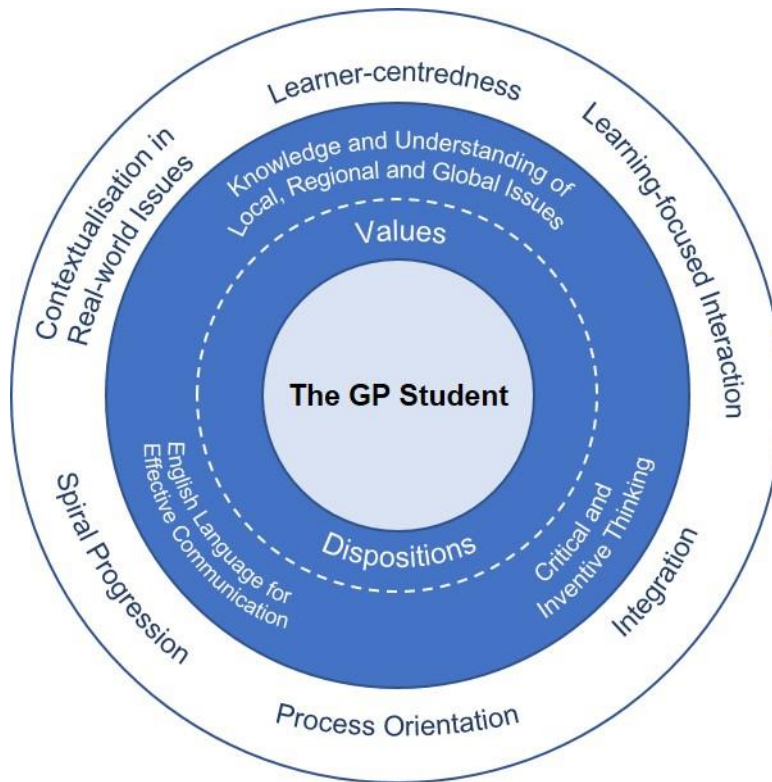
Learner-centredness

Learning-focused Interaction

Integration

Process Orientation

Spiral Progression

Contextualisation in Real-world Issues

Knowledge and Understanding of Local, Regional and Global Issues

Values

The GP Student

Dispositions

English Language for Effective Communication

Critical and Inventive Thinking